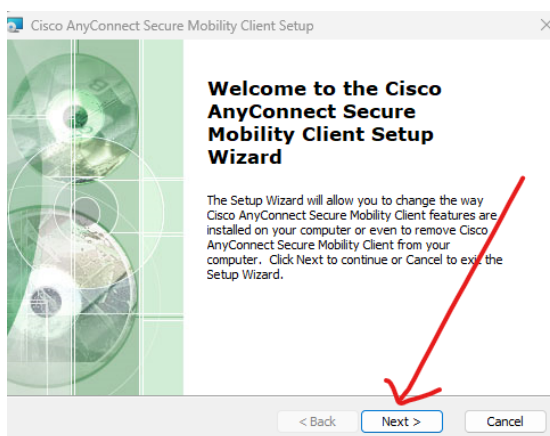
Cisco AnyConnect Secure Mobility Client Setup

Welcome to the Cisco AnyConnect Secure Mobility Client Setup Wizard

The Setup Wizard will allow you to change the way Cisco AnyConnect Secure Mobility Client features are installed on your computer or even to remove Cisco AnyConnect Secure Mobility Client from your computer. Click Next to continue or Cancel to exit the Setup Wizard.

< Back
Next >
Cancel